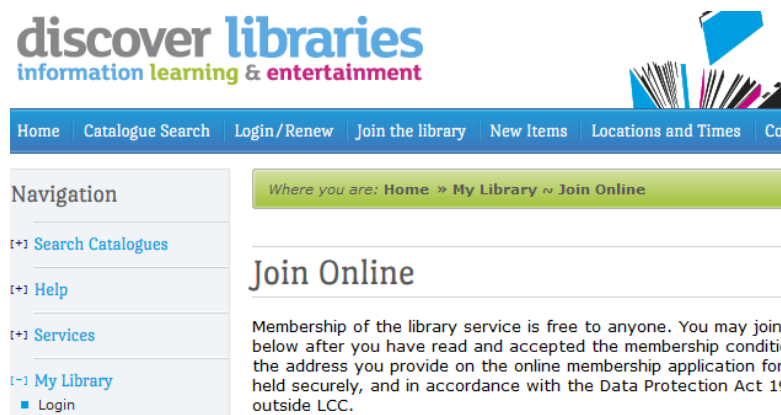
discover libraries
information learning & entertainment

Home | Catalogue Search | Login/Renew | Join the library | New Items | Locations and Times | Co

Navigation

[+] Search Catalogues

[+] Help

[+] Services

[-] My Library

Login

Where you are: Home » My Library ~ Join Online

Join Online

Membership of the library service is free to anyone. You may join below after you have read and accepted the membership conditi the address you provide on the online membership application for held securely, and in accordance with the Data Protection Act 19 outside LCC.